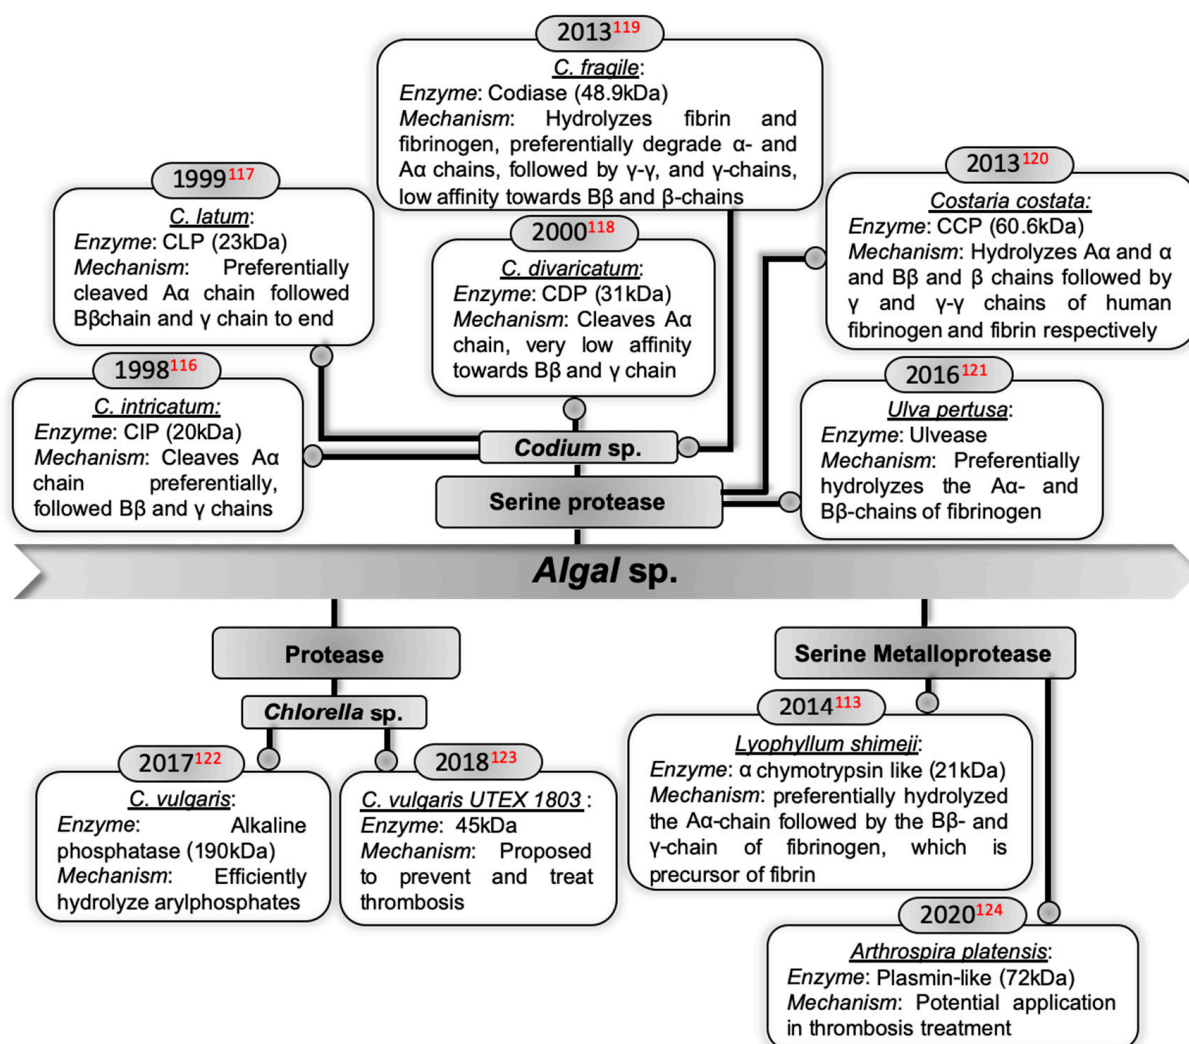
$2013^{119}$

C. fragile:
Enzyme: Codiase (48.9kDa)
Mechanism: Hydrolyzes fibrin and fibrinogen, preferentially degrade α- and Aα chains, followed by γ-γ, and γ-chains, low affinity towards Bβ and β-chains

$1999^{117}$

C. latum:
Enzyme: CLP (23kDa)
Mechanism: Preferentially cleaved Aα chain followed Bβchain and γ chain to end

$2000^{118}$

C. divaricatum:
Enzyme: CDP (31kDa)
Mechanism: Cleaves Aα chain, very low affinity towards Bβ and γ chain

$2013^{120}$

Costaria costata:
Enzyme: CCP (60.6kDa)
Mechanism: Hydrolyzes Aα and α and Bβ and β chains followed by γ and γ-γ chains of human fibrinogen and fibrin respectively

$1998^{116}$

C. intricatum:
Enzyme: CIP (20kDa)
Mechanism: Cleaves Aα chain preferentially, followed Bβ and γ chains

$2016^{121}$

Ulva pertusa:
Enzyme: Ulvease
Mechanism: Preferentially hydrolyzes the Aα- and Bβ-chains of fibrinogen

Codium sp.

Serine protease

Algal sp.

Protease

Serine Metalloprotease

Chlorella sp.

$2014^{113}$

Lyophyllum shimeji:
Enzyme: α chymotrypsin like (21kDa)
Mechanism: preferentially hydrolyzed the Aα-chain followed by the Bβ- and γ-chain of fibrinogen, which is precursor of fibrin

$2017^{122}$

C. vulgaris:
Enzyme: Alkaline phosphatase (190kDa)
Mechanism: Efficiently hydrolyze arylphosphates

$2018^{123}$

C. vulgaris UTEX 1803 :
Enzyme: 45kDa
Mechanism: Proposed to prevent and treat thrombosis

$2020^{124}$

Arthrospira platensis:
Enzyme: Plasmin-like (72kDa)
Mechanism: Potential application in thrombosis treatment